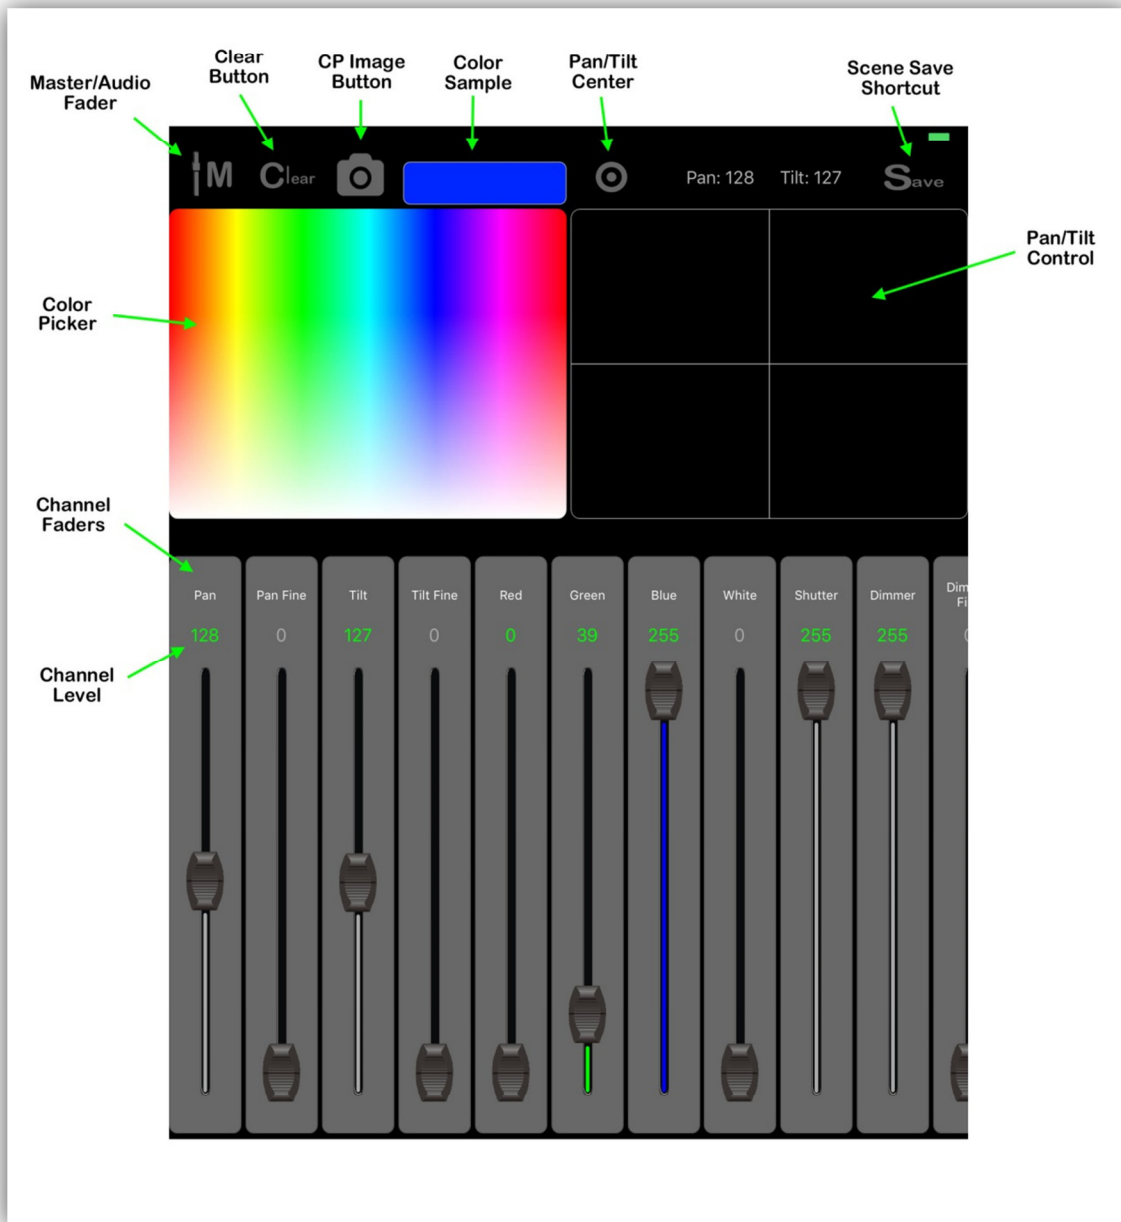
Master/Audio Fader

Clear Button

CP Image Button

Color Sample

Pan/Tilt Center

Scene Save Shortcut

M Clear

Pan: 128 Tilt: 127

Save

Pan/Tilt Control

Color Picker

Channel Faders

Channel Level

| Pan | Pan Fine | Tilt | Tilt Fine | Red | Green | Blue | White | Shutter | Dimmer | Dim Fi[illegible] |
|---|---|---|---|---|---|---|---|---|---|---|
| 128 | 0 | 127 | 0 | 0 | 39 | 255 | 0 | 255 | 255 | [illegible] |